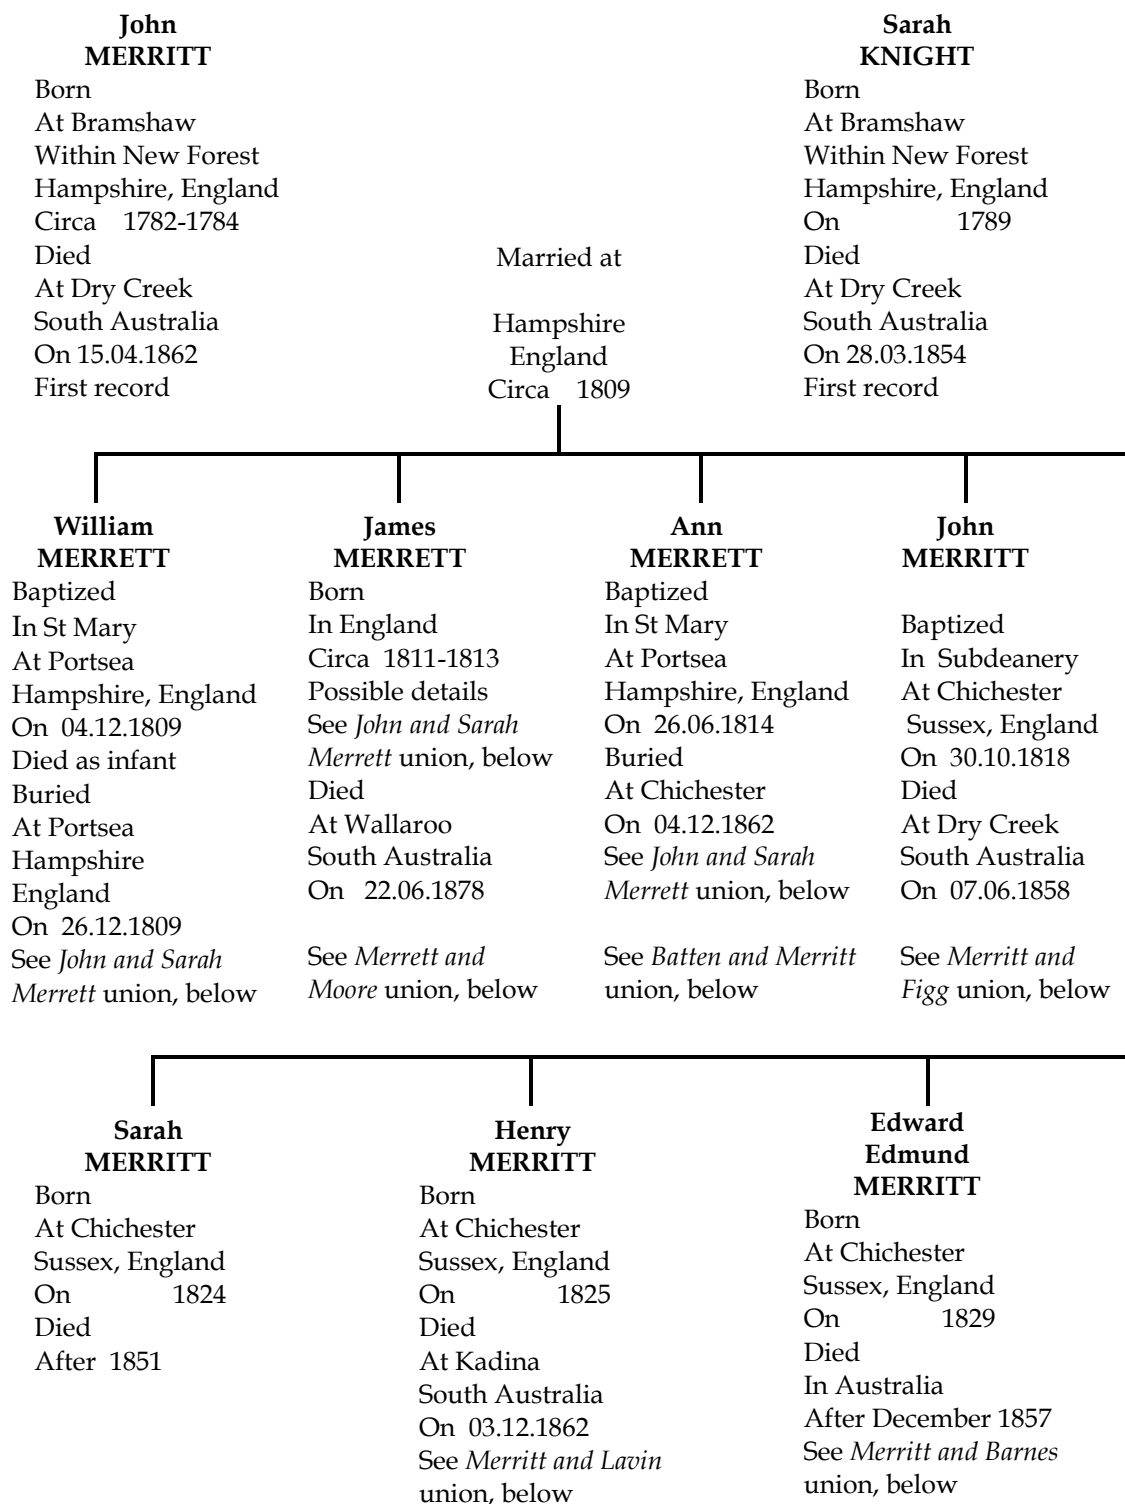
**John MERRITT**
Born
At Bramshaw
Within New Forest
Hampshire, England
Circa 1782-1784
Died
At Dry Creek
South Australia
On 15.04.1862
First record

Married at

Hampshire
England
Circa 1809

**Sarah KNIGHT**
Born
At Bramshaw
Within New Forest
Hampshire, England
On 1789
Died
At Dry Creek
South Australia
On 28.03.1854
First record

**William MERRETT**
Baptized
In St Mary
At Portsea
Hampshire, England
On 04.12.1809
Died as infant
Buried
At Portsea
Hampshire
England
On 26.12.1809
See *John and Sarah Merrett* union, below

**James MERRETT**
Born
In England
Circa 1811-1813
Possible details
See *John and Sarah Merrett* union, below
Died
At Wallaroo
South Australia
On 22.06.1878

See *Merrett and Moore* union, below

**Ann MERRETT**
Baptized
In St Mary
At Portsea
Hampshire, England
On 26.06.1814
Buried
At Chichester
On 04.12.1862
See *John and Sarah Merrett* union, below

See *Batten and Merritt* union, below

**John MERRITT**

Baptized
In Subdeanery
At Chichester
Sussex, England
On 30.10.1818
Died
At Dry Creek
South Australia
On 07.06.1858

See *Merritt and Figg* union, below

**Sarah MERRITT**
Born
At Chichester
Sussex, England
On 1824
Died
After 1851

**Henry MERRITT**
Born
At Chichester
Sussex, England
On 1825
Died
At Kadina
South Australia
On 03.12.1862
See *Merritt and Lavin* union, below

**Edward Edmund MERRITT**
Born
At Chichester
Sussex, England
On 1829
Died
In Australia
After December 1857
See *Merritt and Barnes* union, below